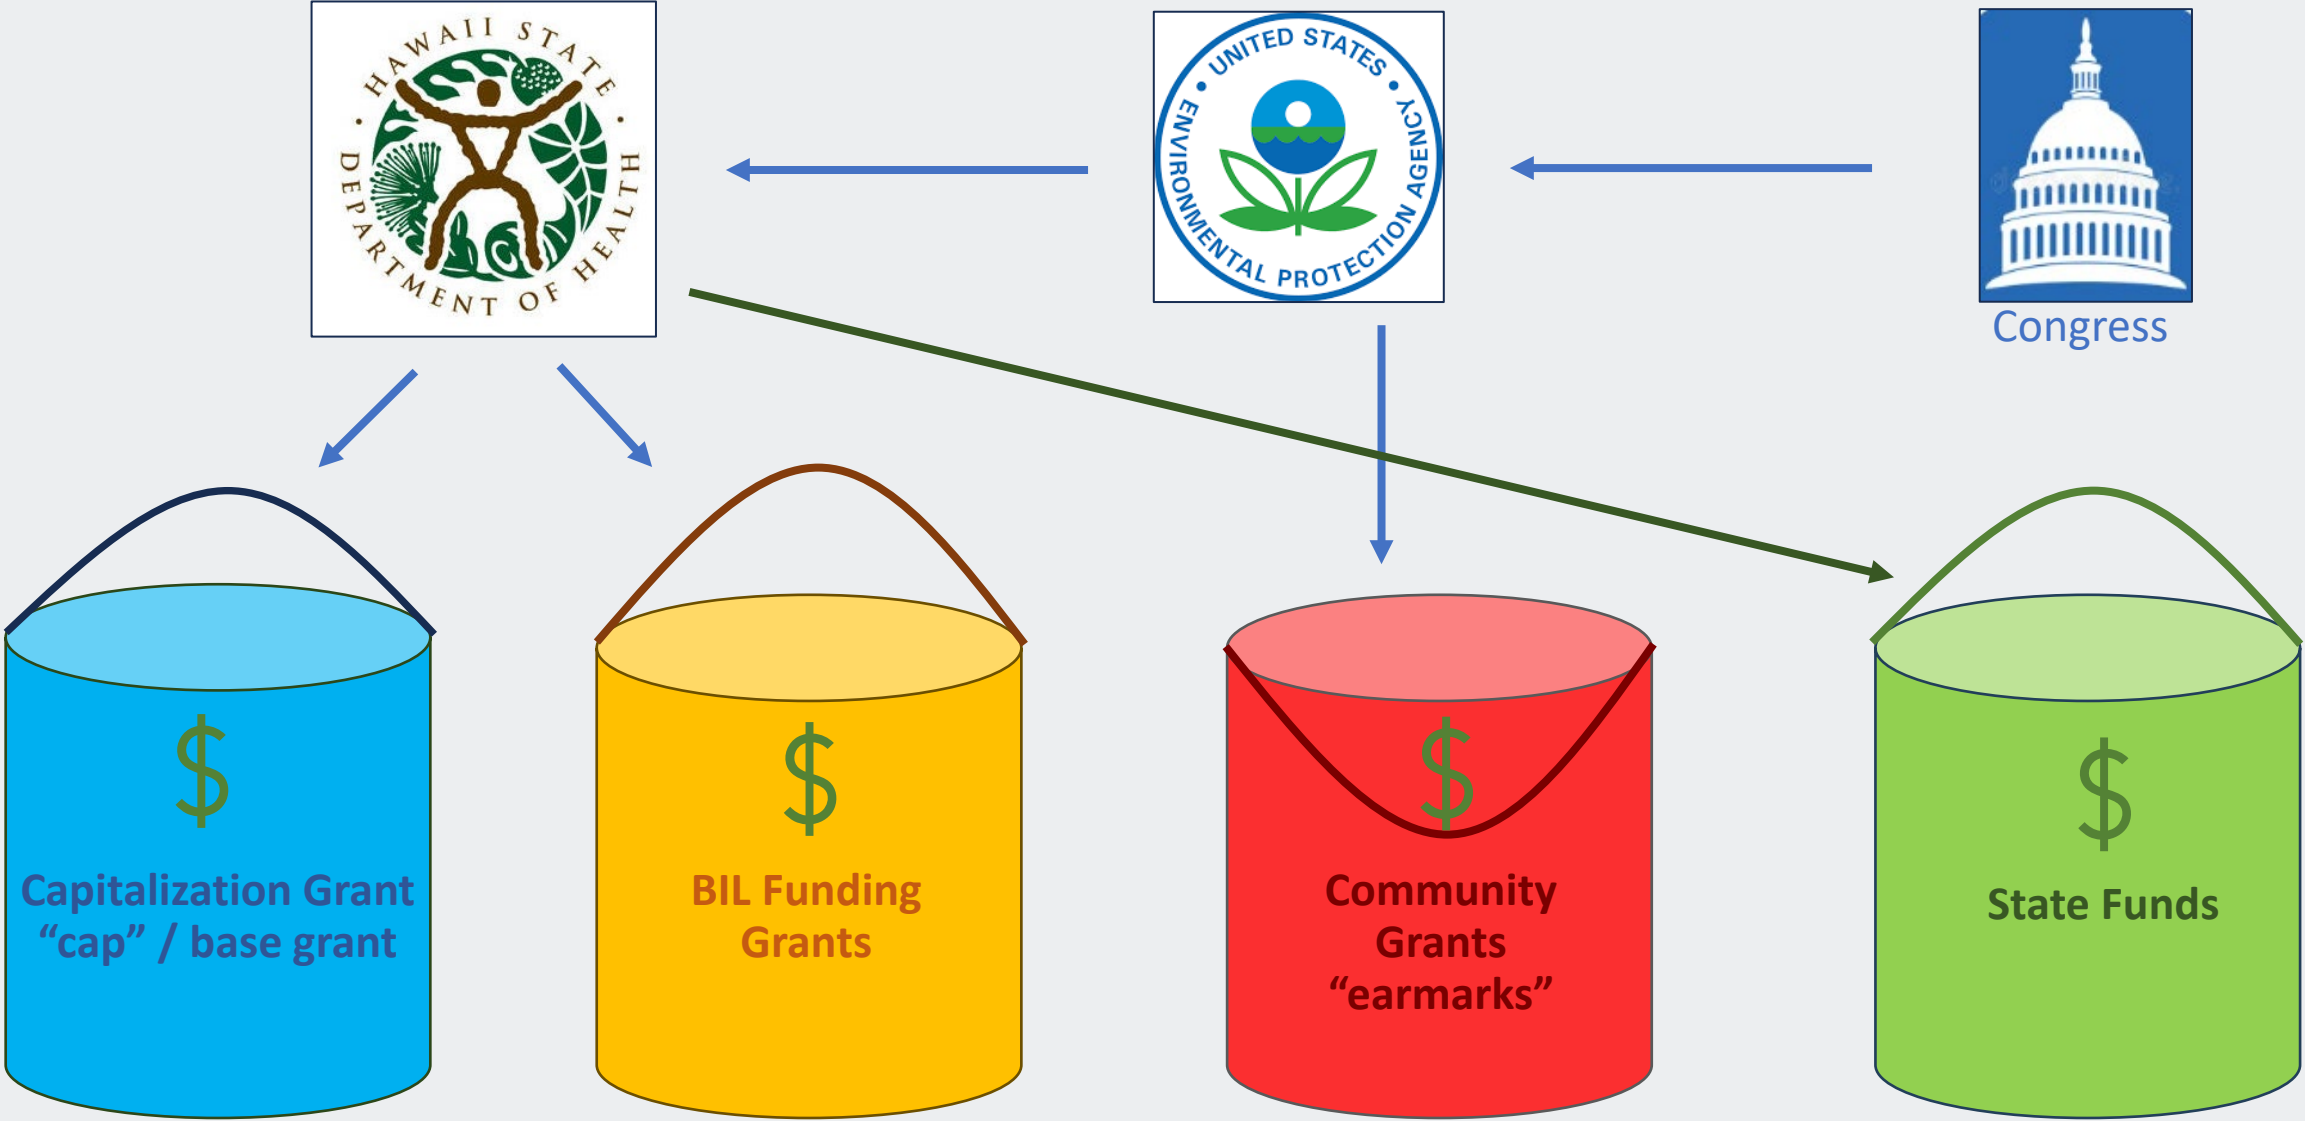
HAWAII STATE · DEPARTMENT OF HEALTH ·

UNITED STATES · ENVIRONMENTAL PROTECTION AGENCY ·

Congress

$

Capitalization Grant “cap” / base grant

$

BIL Funding Grants

$

Community Grants “earmarks”

$

State Funds